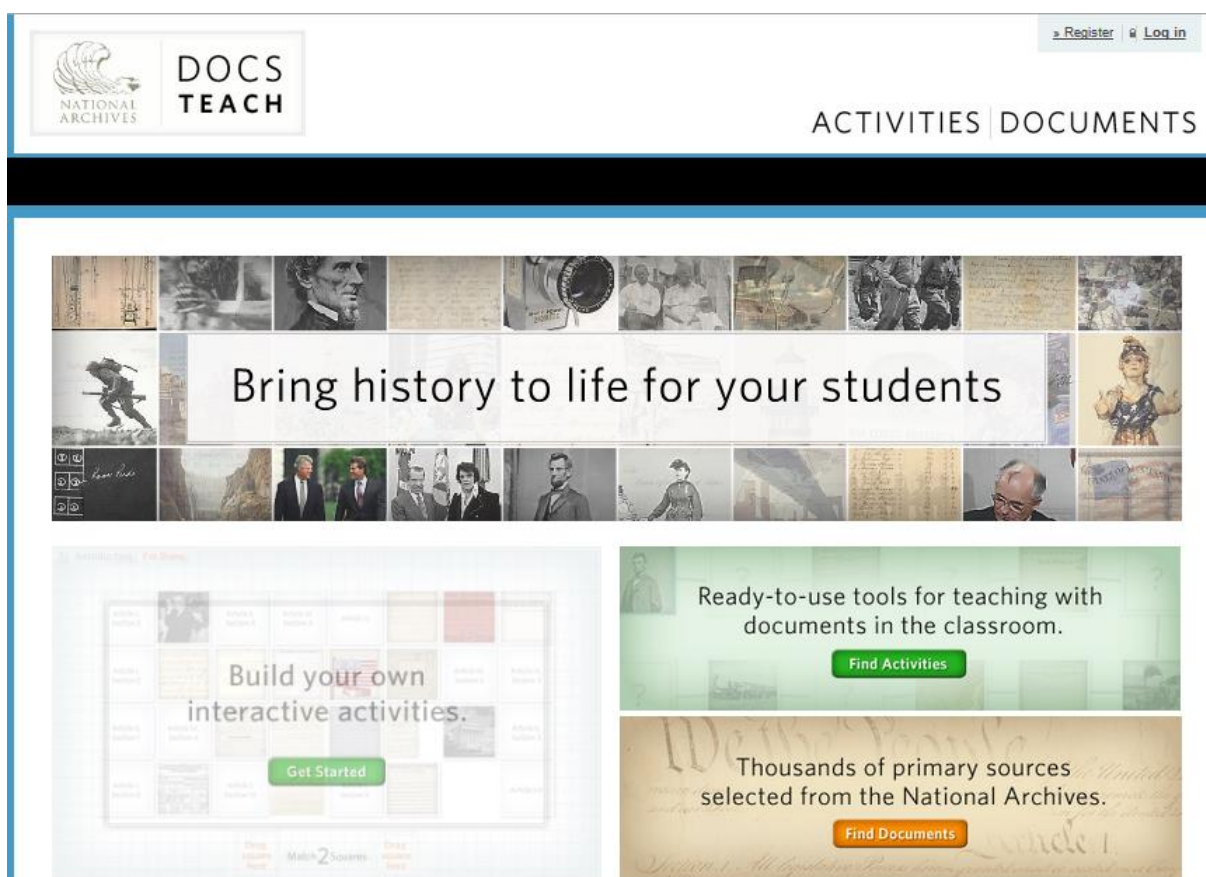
NATIONAL ARCHIVES

DOCS TEACH

» Register | Log in

ACTIVITIES | DOCUMENTS

Bring history to life for your students

Build your own interactive activities.

Get Started

Match 2 Squares

Ready-to-use tools for teaching with documents in the classroom.

Find Activities

Thousands of primary sources selected from the National Archives.

Find Documents